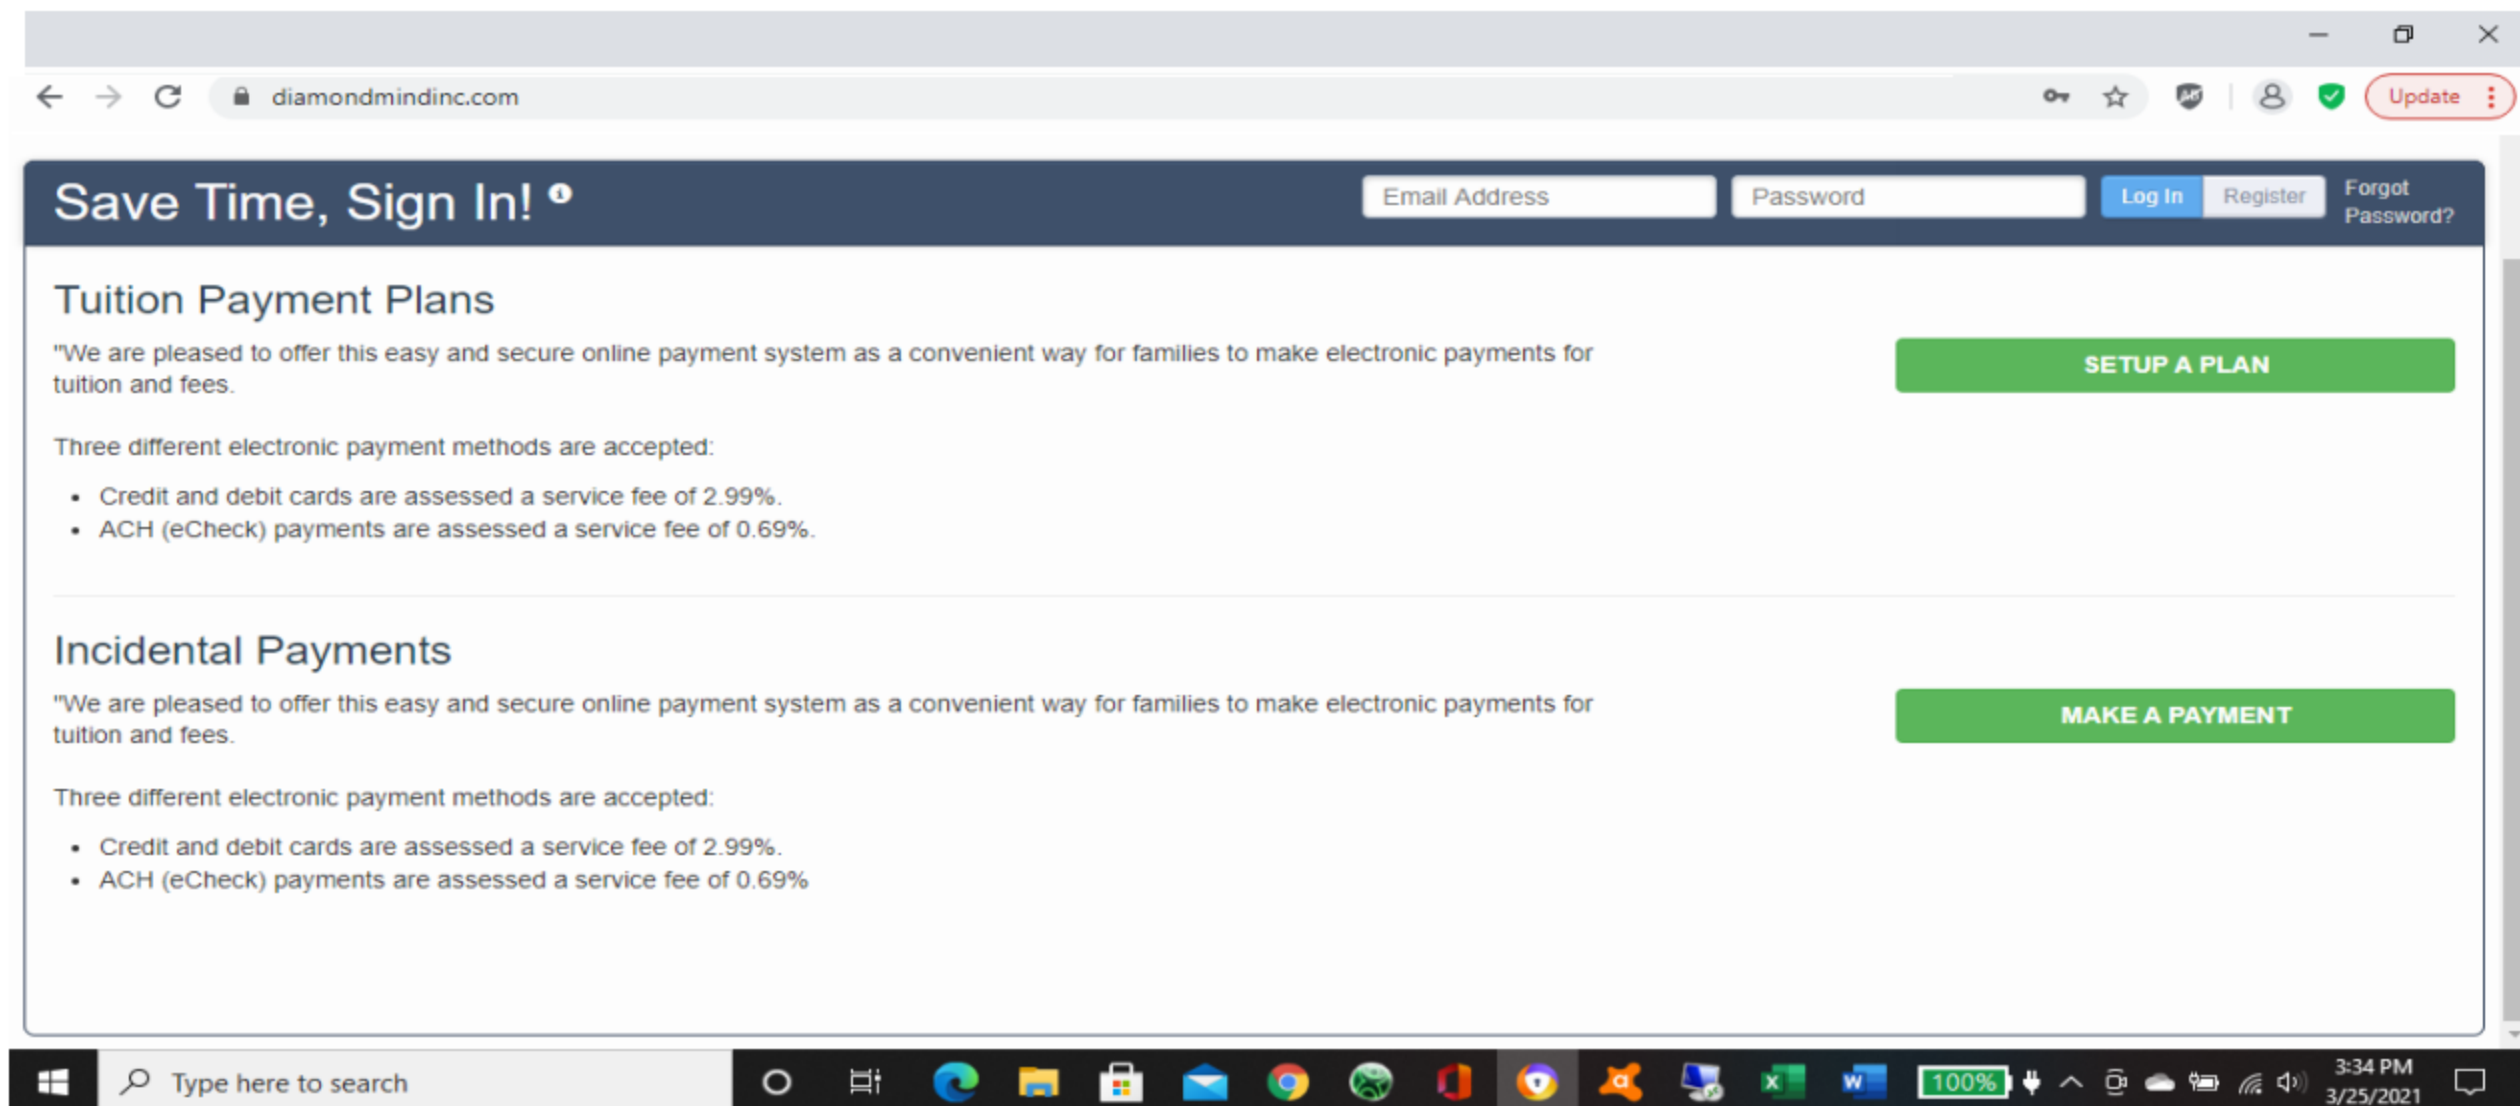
diamondmindinc.com

Update

Save Time, Sign In!

Email Address

Password

Log In

Register

Forgot Password?

Tuition Payment Plans

"We are pleased to offer this easy and secure online payment system as a convenient way for families to make electronic payments for tuition and fees.

Three different electronic payment methods are accepted:

- Credit and debit cards are assessed a service fee of 2.99%.
- ACH (eCheck) payments are assessed a service fee of 0.69%.

SETUP A PLAN

Incidental Payments

"We are pleased to offer this easy and secure online payment system as a convenient way for families to make electronic payments for tuition and fees.

Three different electronic payment methods are accepted:

- Credit and debit cards are assessed a service fee of 2.99%.
- ACH (eCheck) payments are assessed a service fee of 0.69%

MAKE A PAYMENT

Type here to search

100%

3:34 PM
3/25/2021